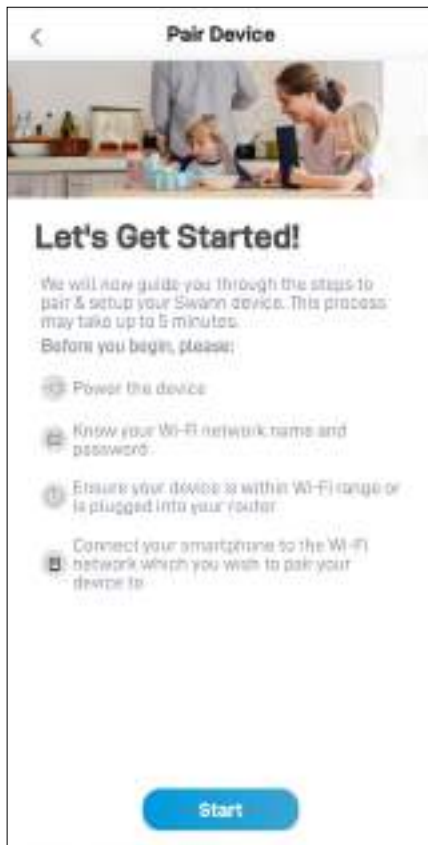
Pair Device

Let's Get Started!

We will now guide you through the steps to pair & setup your Swann device. This process may take up to 5 minutes.

Before you begin, please:

Power the device

Know your Wi-Fi network name and password

Ensure your device is within Wi-Fi range or is plugged into your router

Connect your smartphone to the Wi-Fi network which you wish to pair your device to

Start